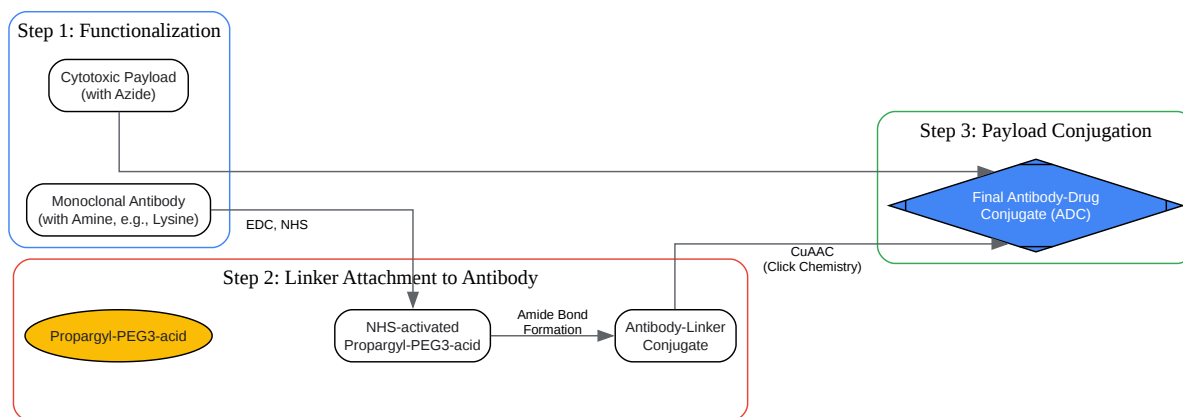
Step 1: Functionalization

Cytotoxic Payload (with Azide)

Monoclonal Antibody (with Amine, e.g., Lysine)

EDC, NHS

Step 3: Payload Conjugation

Final Antibody-Drug Conjugate (ADC)

CuAAC (Click Chemistry)

Step 2: Linker Attachment to Antibody

Propargyl-PEG3-acid

NHS-activated Propargyl-PEG3-acid

Amide Bond Formation

Antibody-Linker Conjugate